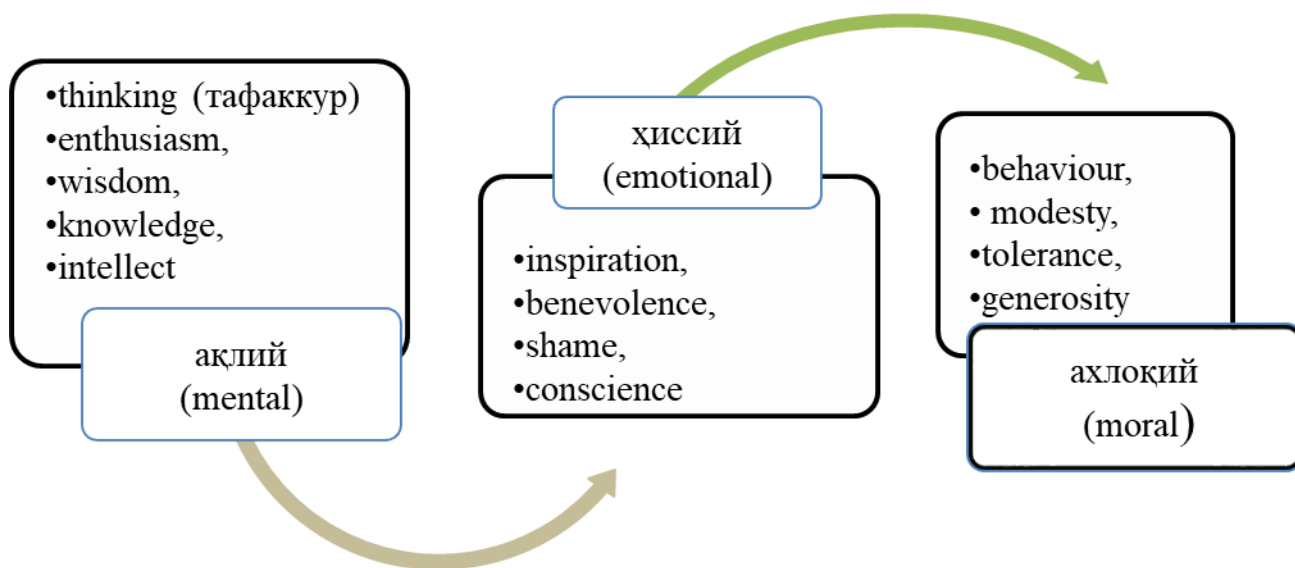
•thinking (тафаккур)
•enthusiasm,
•wisdom,
•knowledge,
•intellect

ақлий
(mental)

ҳиссий
(emotional)

•inspiration,
•benevolence,
•shame,
•conscience

•behaviour,
• modesty,
•tolerance,
•generosity

ахлоқий
(moral)